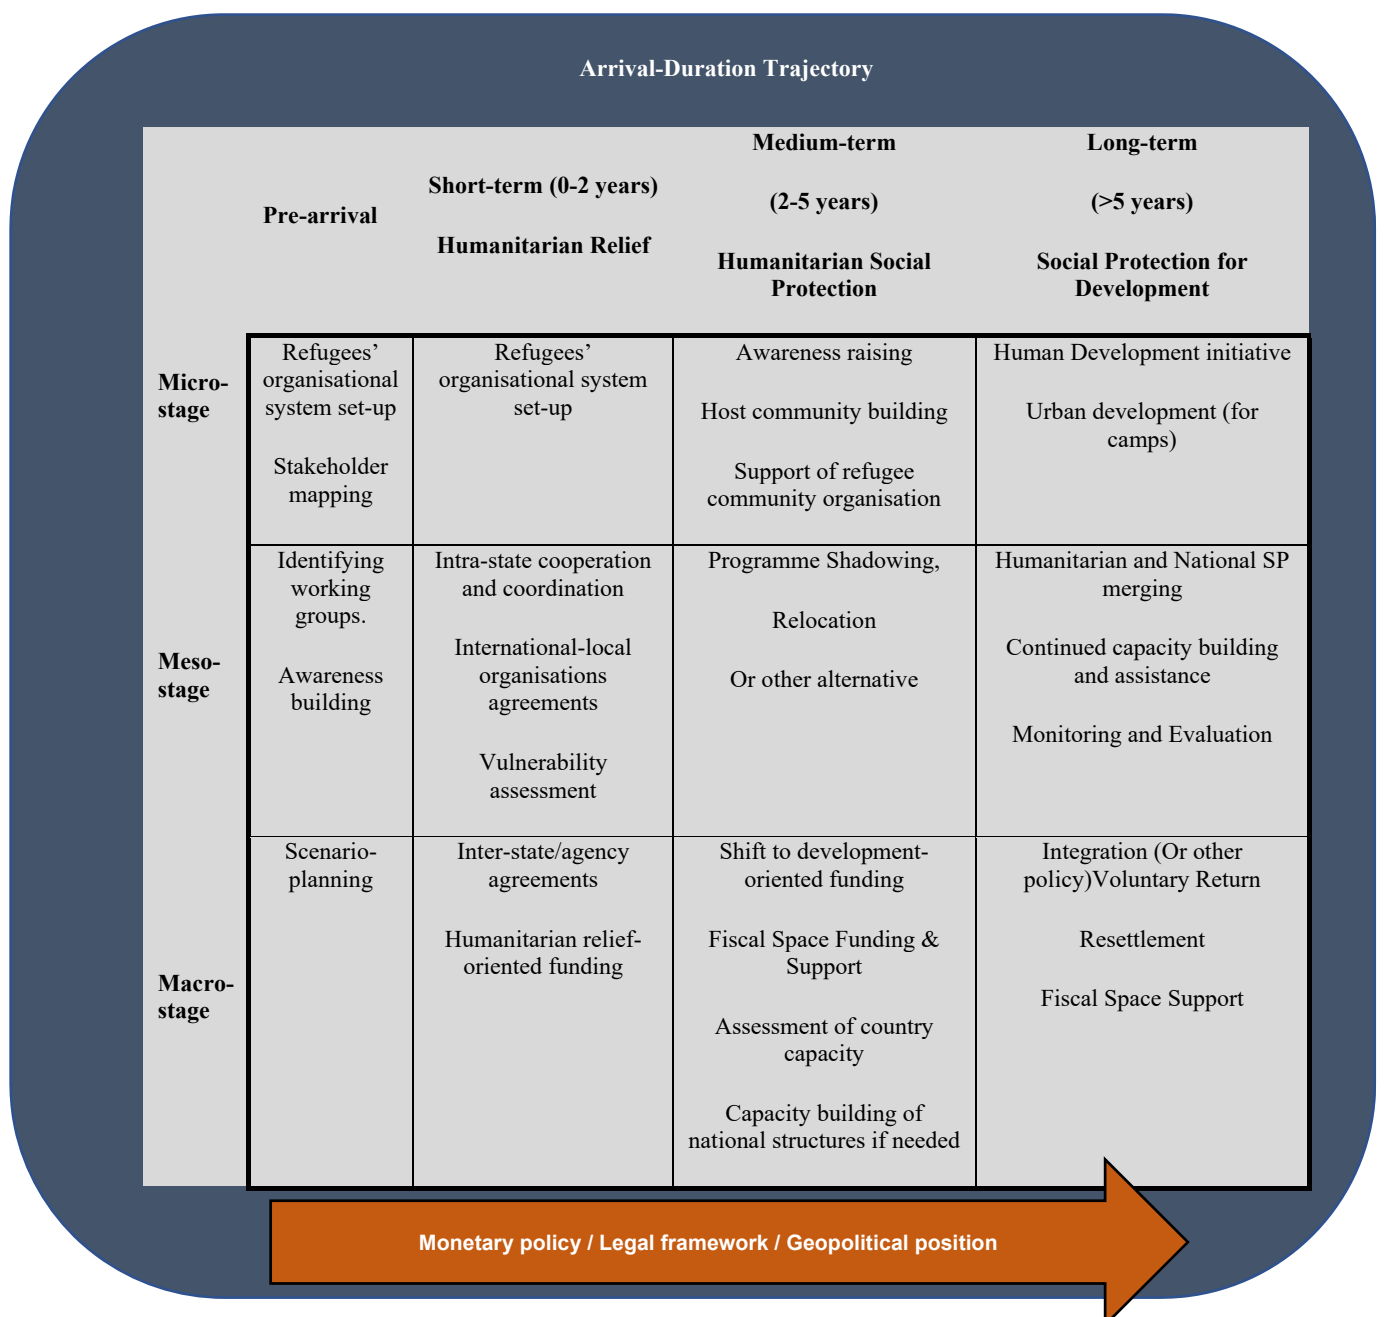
Arrival-Duration Trajectory

| | Pre-arrival | Short-term (0-2 years) Humanitarian Relief | Medium-term (2-5 years) Humanitarian Social Protection | Long-term (>5 years) Social Protection for Development |
|---|---|---|---|---|
| Micro-stage | Refugees' organisational system set-up Stakeholder mapping | Refugees' organisational system set-up | Awareness raising Host community building Support of refugee community organisation | Human Development initiative Urban development (for camps) |
| Meso-stage | Identifying working groups. Awareness building | Intra-state cooperation and coordination International-local organisations agreements Vulnerability assessment | Programme Shadowing, Relocation Or other alternative | Humanitarian and National SP merging Continued capacity building and assistance Monitoring and Evaluation |
| Macro-stage | Scenario-planning | Inter-state/agency agreements Humanitarian relief-oriented funding | Shift to development-oriented funding Fiscal Space Funding & Support Assessment of country capacity Capacity building of national structures if needed | Integration (Or other policy)Voluntary Return Resettlement Fiscal Space Support |

Monetary policy / Legal framework / Geopolitical position